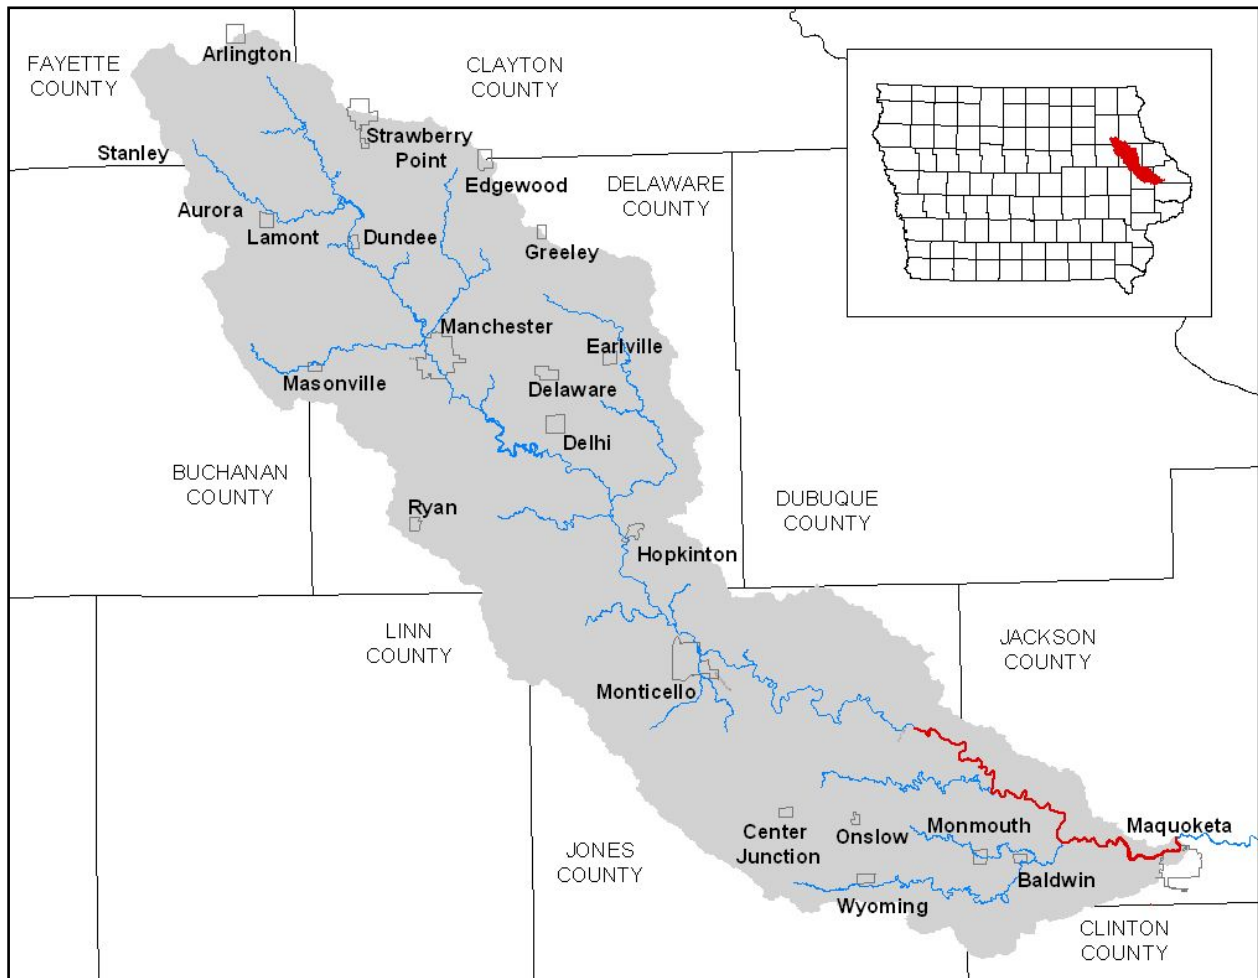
FAYETTE COUNTY

Arlington

CLAYTON COUNTY

Strawberry Point

Stanley

Edgewood

DELAWARE COUNTY

Aurora

Lamont

Dundee

Greeley

Manchester

Earlville

Masonville

Delaware

Delhi

BUCHANAN COUNTY

Ryan

DUBUQUE COUNTY

Hopkinton

LINN COUNTY

JACKSON COUNTY

Monticello

Center Junction

Onslow

Monmouth

Maquoketa

JONES COUNTY

Baldwin

Wyoming

CLINTON COUNTY